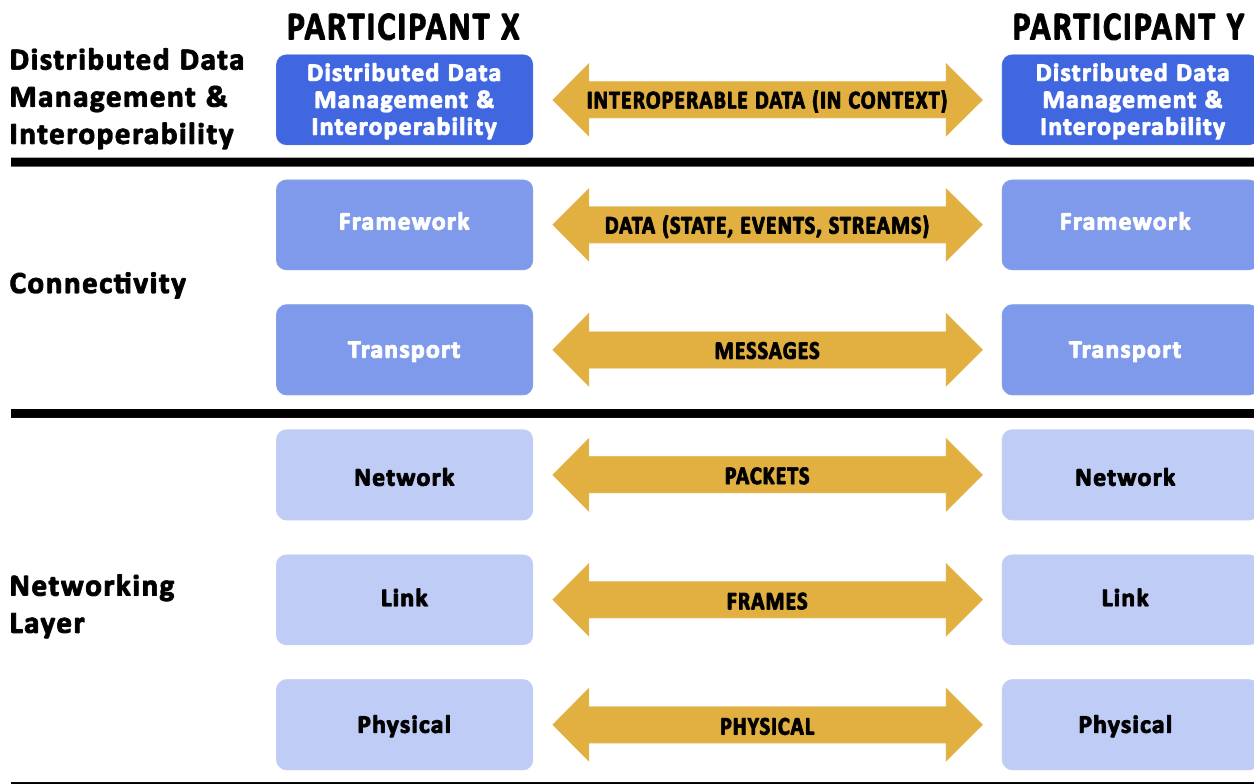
PARTICIPANT X

PARTICIPANT Y

Distributed Data Management & Interoperability

Distributed Data Management & Interoperability

INTEROPERABLE DATA (IN CONTEXT)

Distributed Data Management & Interoperability

Connectivity

Framework

DATA (STATE, EVENTS, STREAMS)

Framework

Transport

MESSAGES

Transport

Networking Layer

Network

PACKETS

Network

Link

FRAMES

Link

Physical

PHYSICAL

Physical